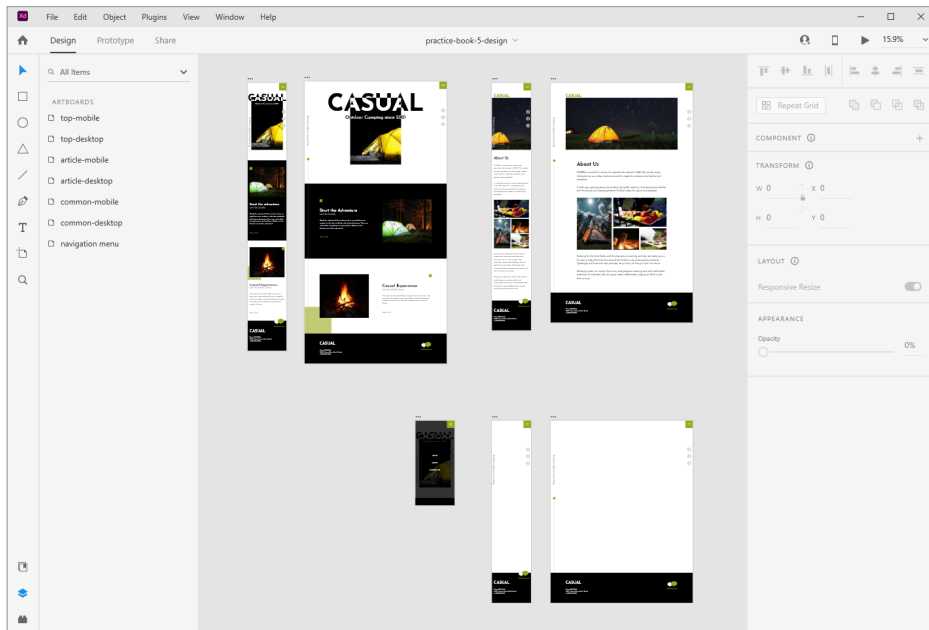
Xd File Edit Object Plugins View Window Help

Design Prototype Share

practice-book-5-design

15.9%

All Items

ARTBOARDS
top-mobile
top-desktop
article-mobile
article-desktop
common-mobile
common-desktop
navigation menu

CASUAL
Outdoor Camping since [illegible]

Start the Adventure

Casual Experience

CASUAL

CASUAL

About Us

CASUAL

CASUAL

About Us

CASUAL

CASUAL

CASUAL

CASUAL

Repeat Grid

COMPONENT

TRANSFORM

W 0
X 0
H 0
Y 0

LAYOUT

Responsive Resize

APPEARANCE

Opacity

0%